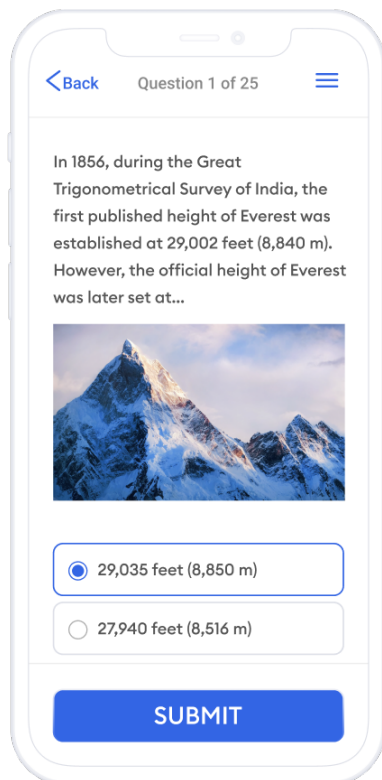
<Back Question 1 of 25

In 1856, during the Great Trigonometrical Survey of India, the first published height of Everest was established at 29,002 feet (8,840 m). However, the official height of Everest was later set at...

29,035 feet (8,850 m)

27,940 feet (8,516 m)

SUBMIT